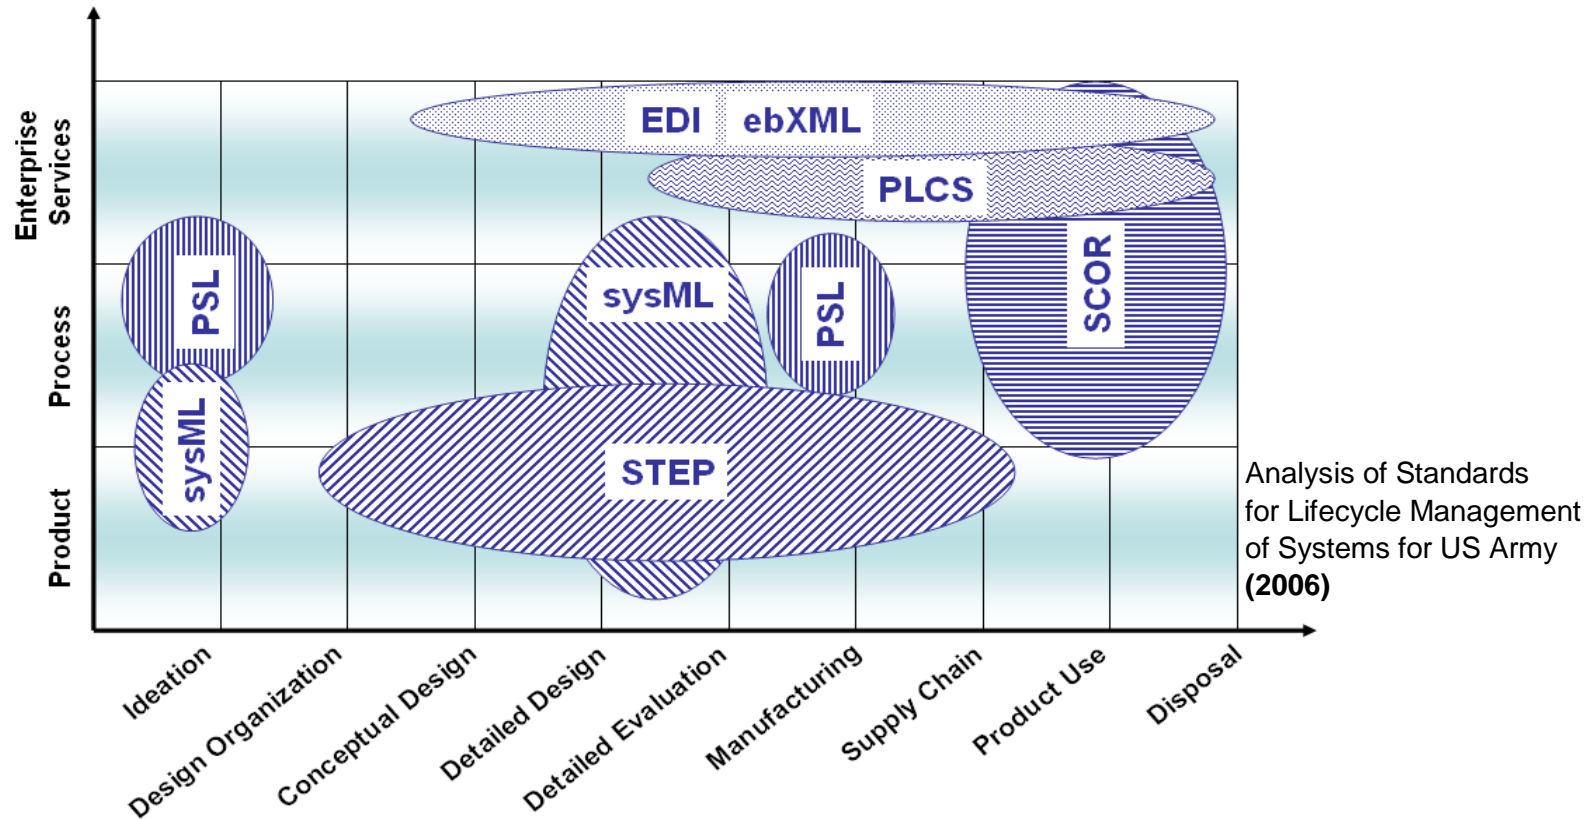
Enterprise Services

Process

Product

EDI ebXML

PLCS

PSL

sysML

PSL

SCOR

sysML

STEP

Analysis of Standards for Lifecycle Management of Systems for US Army **(2006)**

Ideation

Design Organization

Conceptual Design

Detailed Design

Detailed Evaluation

Manufacturing

Supply Chain

Product Use

Disposal